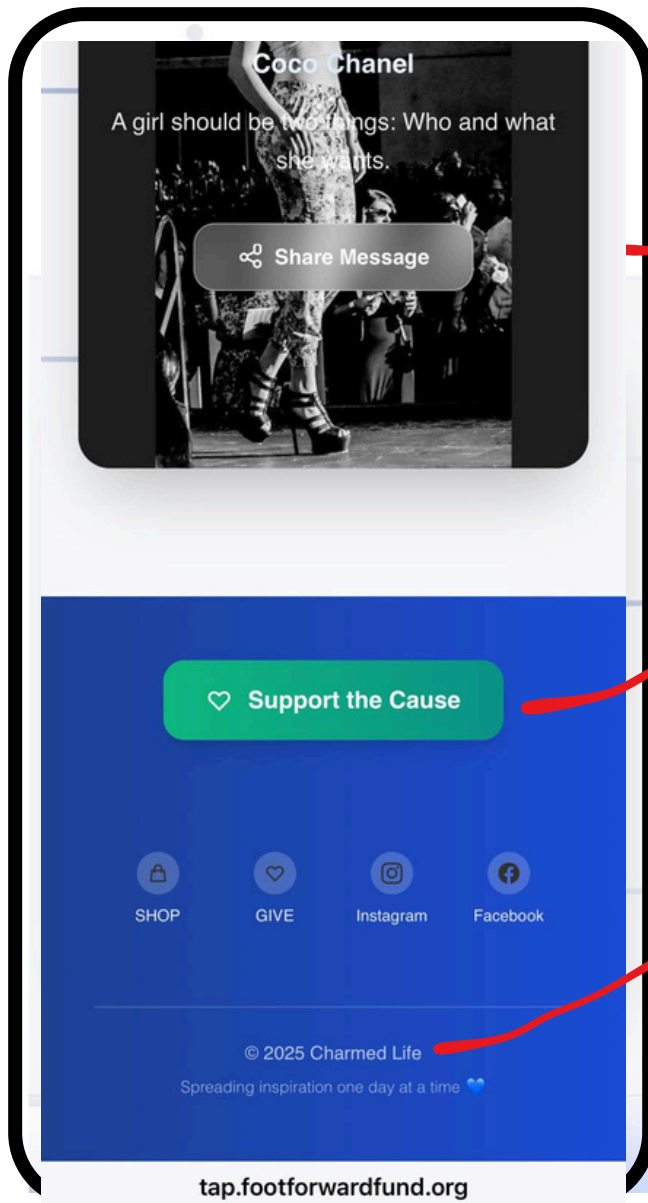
Coco Chanel

A girl should be two things: Who and what she wants.

Share Message

Support the Cause

SHOP
GIVE
Instagram
Facebook

© 2025 Charmed Life

Spreading inspiration one day at a time 💙

tap.footforwardfund.org